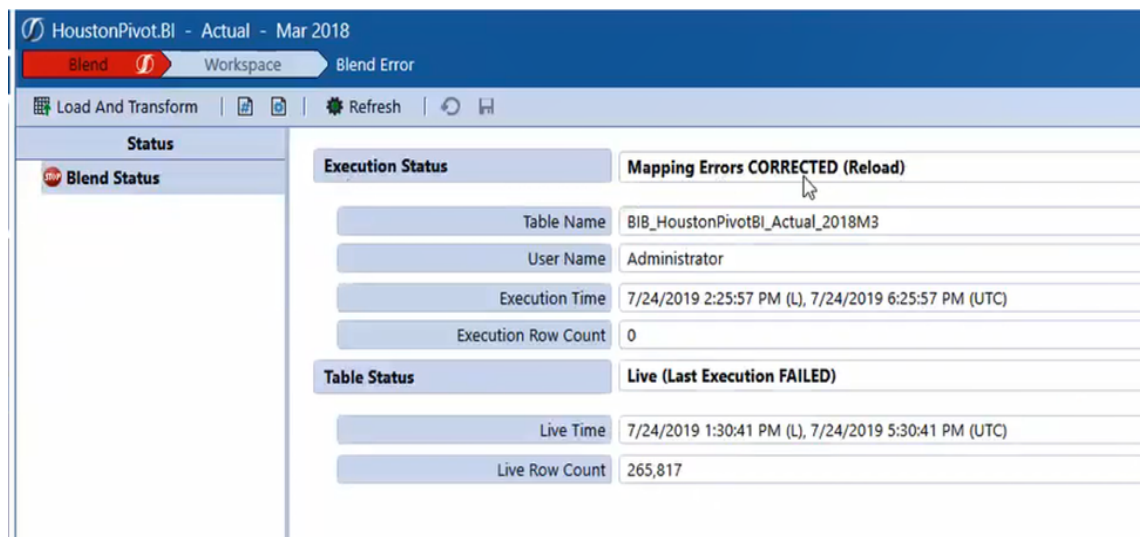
HoustonPivot.BI - Actual - Mar 2018

Blend Workspace Blend Error

Load And Transform Refresh

Status

Blend Status

| Execution Status | Mapping Errors CORRECTED (Reload) |
|---|---|
| Table Name | BIB_HoustonPivotBI_Actual_2018M3 |
| User Name | Administrator |
| Execution Time | 7/24/2019 2:25:57 PM (L), 7/24/2019 6:25:57 PM (UTC) |
| Execution Row Count | 0 |
| Table Status | Live (Last Execution FAILED) |
| Live Time | 7/24/2019 1:30:41 PM (L), 7/24/2019 5:30:41 PM (UTC) |
| Live Row Count | 265,817 |